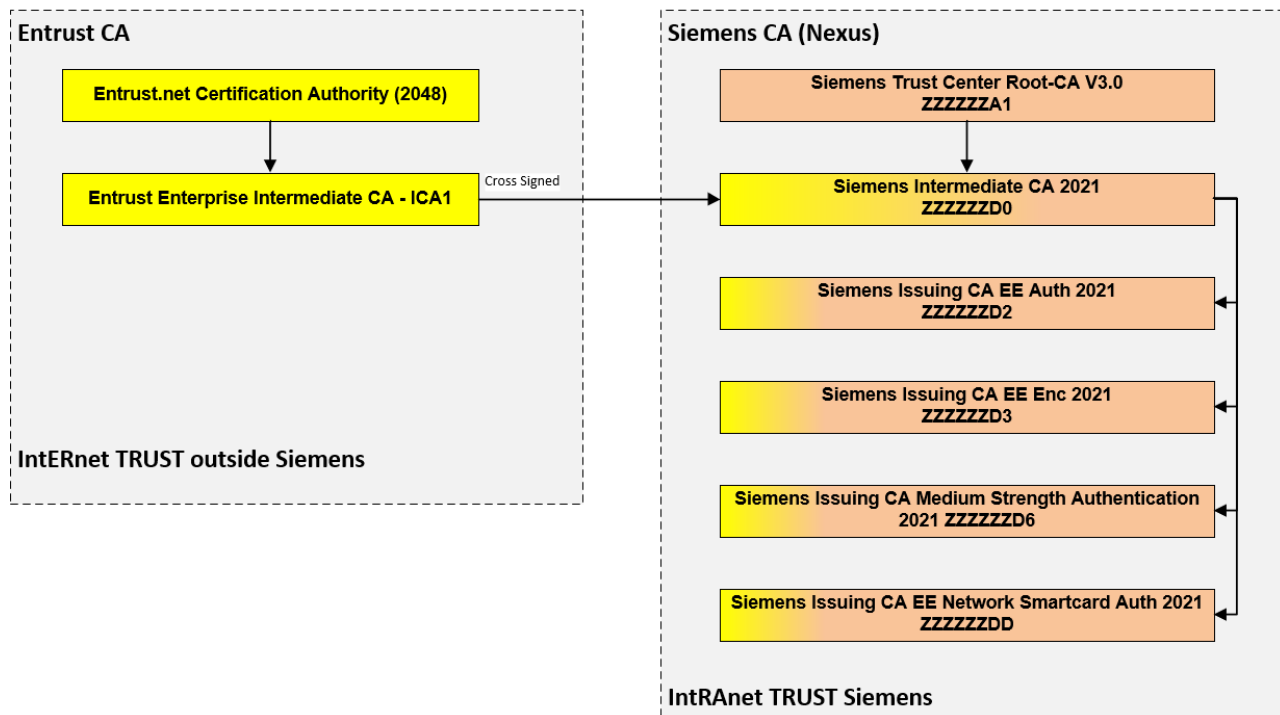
Entrust CA

Entrust.net Certification Authority (2048)

Entrust Enterprise Intermediate CA - ICA1

Cross Signed

IntERnet TRUST outside Siemens

Siemens CA (Nexus)

Siemens Trust Center Root-CA V3.0
ZZZZZZA1

Siemens Intermediate CA 2021
ZZZZZZD0

Siemens Issuing CA EE Auth 2021
ZZZZZZD2

Siemens Issuing CA EE Enc 2021
ZZZZZZD3

Siemens Issuing CA Medium Strength Authentication 2021 ZZZZZZD6

Siemens Issuing CA EE Network Smartcard Auth 2021
ZZZZZZDD

IntRAnet TRUST Siemens